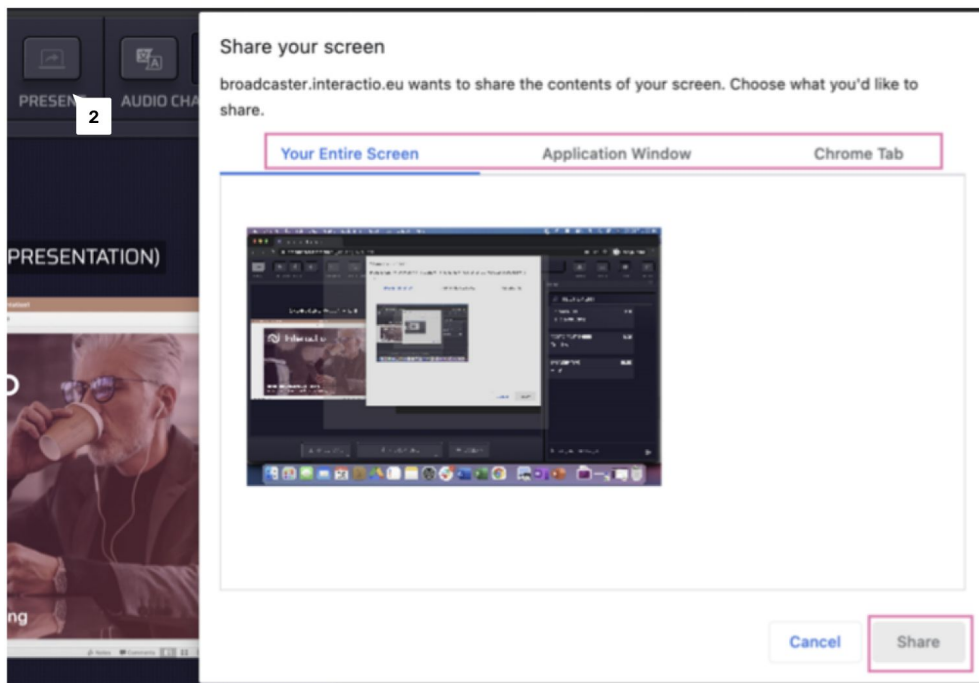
PRESEN 2 AUDIO CHA

PRESENTATION)

ng

Share your screen

broadcaster.interactio.eu wants to share the contents of your screen. Choose what you'd like to share.

Your Entire Screen Application Window Chrome Tab

Cancel Share